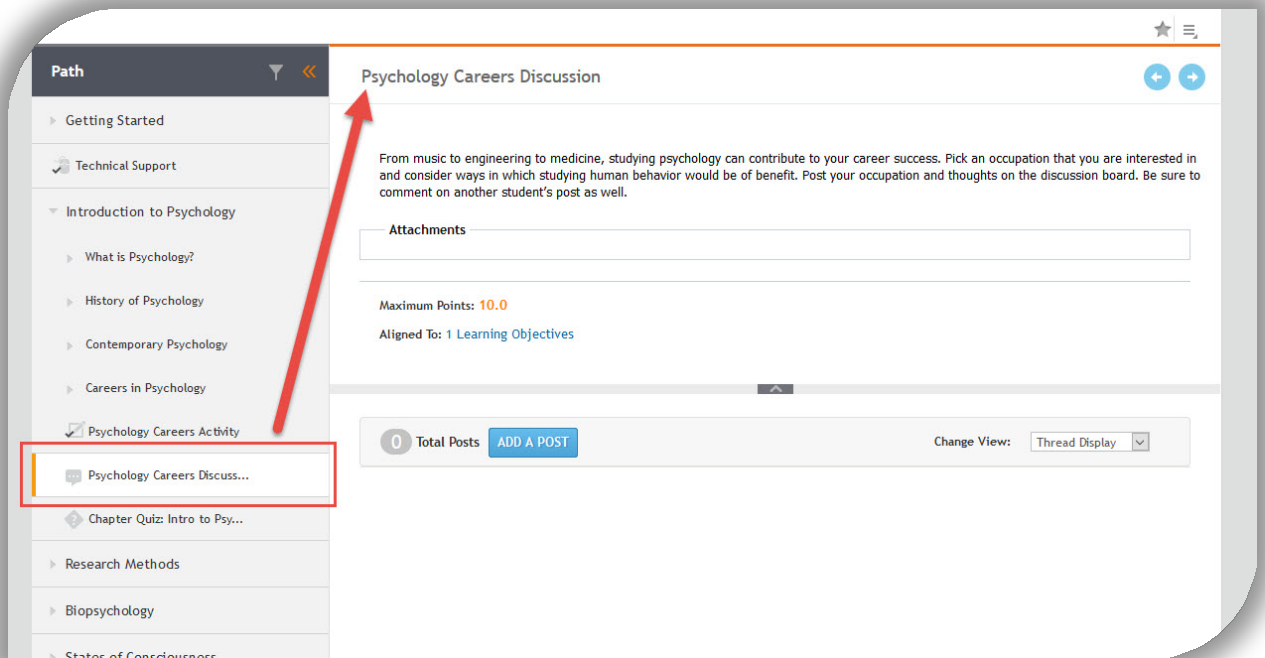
Path

Getting Started

Technical Support

Introduction to Psychology

What is Psychology?

History of Psychology

Contemporary Psychology

Careers in Psychology

Psychology Careers Activity

Psychology Careers Discuss...

Chapter Quiz: Intro to Psy...

Research Methods

Biopsychology

States of Consciousness

Psychology Careers Discussion

From music to engineering to medicine, studying psychology can contribute to your career success. Pick an occupation that you are interested in and consider ways in which studying human behavior would be of benefit. Post your occupation and thoughts on the discussion board. Be sure to comment on another student's post as well.

Attachments

Maximum Points: 10.0

Aligned To: 1 Learning Objectives

0 Total Posts ADD A POST

Change View: Thread Display